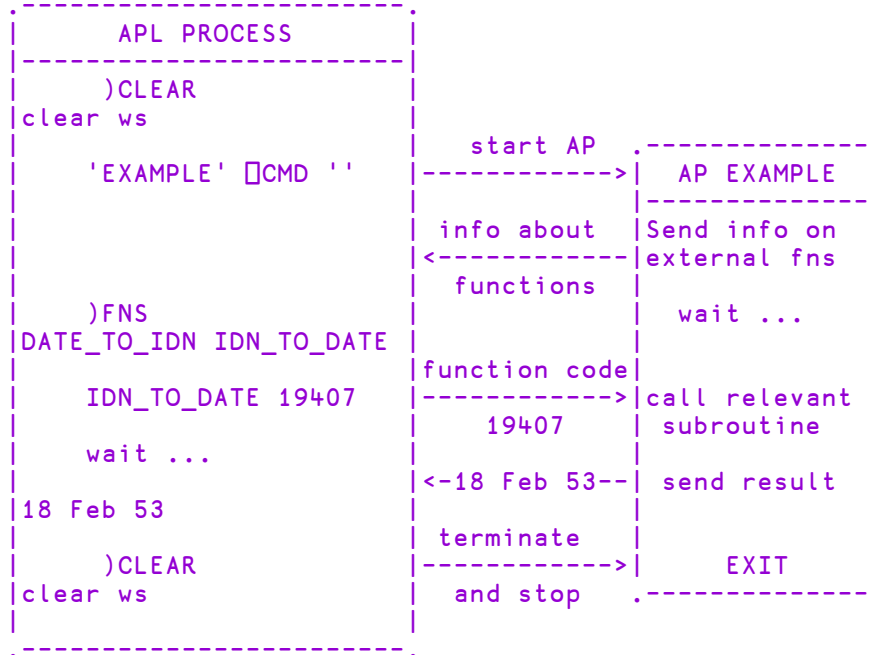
APL PROCESS

)CLEAR
clear ws

'EXAMPLE' ⎕CMD ''

start AP
------------>

AP EXAMPLE

info about
<------------
functions

Send info on external fns

wait ...

)FNS
DATE_TO_IDN IDN_TO_DATE

IDN_TO_DATE 19407

function code
------------>
19407

call relevant subroutine

wait ...

<-18 Feb 53--

send result

18 Feb 53

)CLEAR
clear ws

terminate
------------>
and stop

EXIT